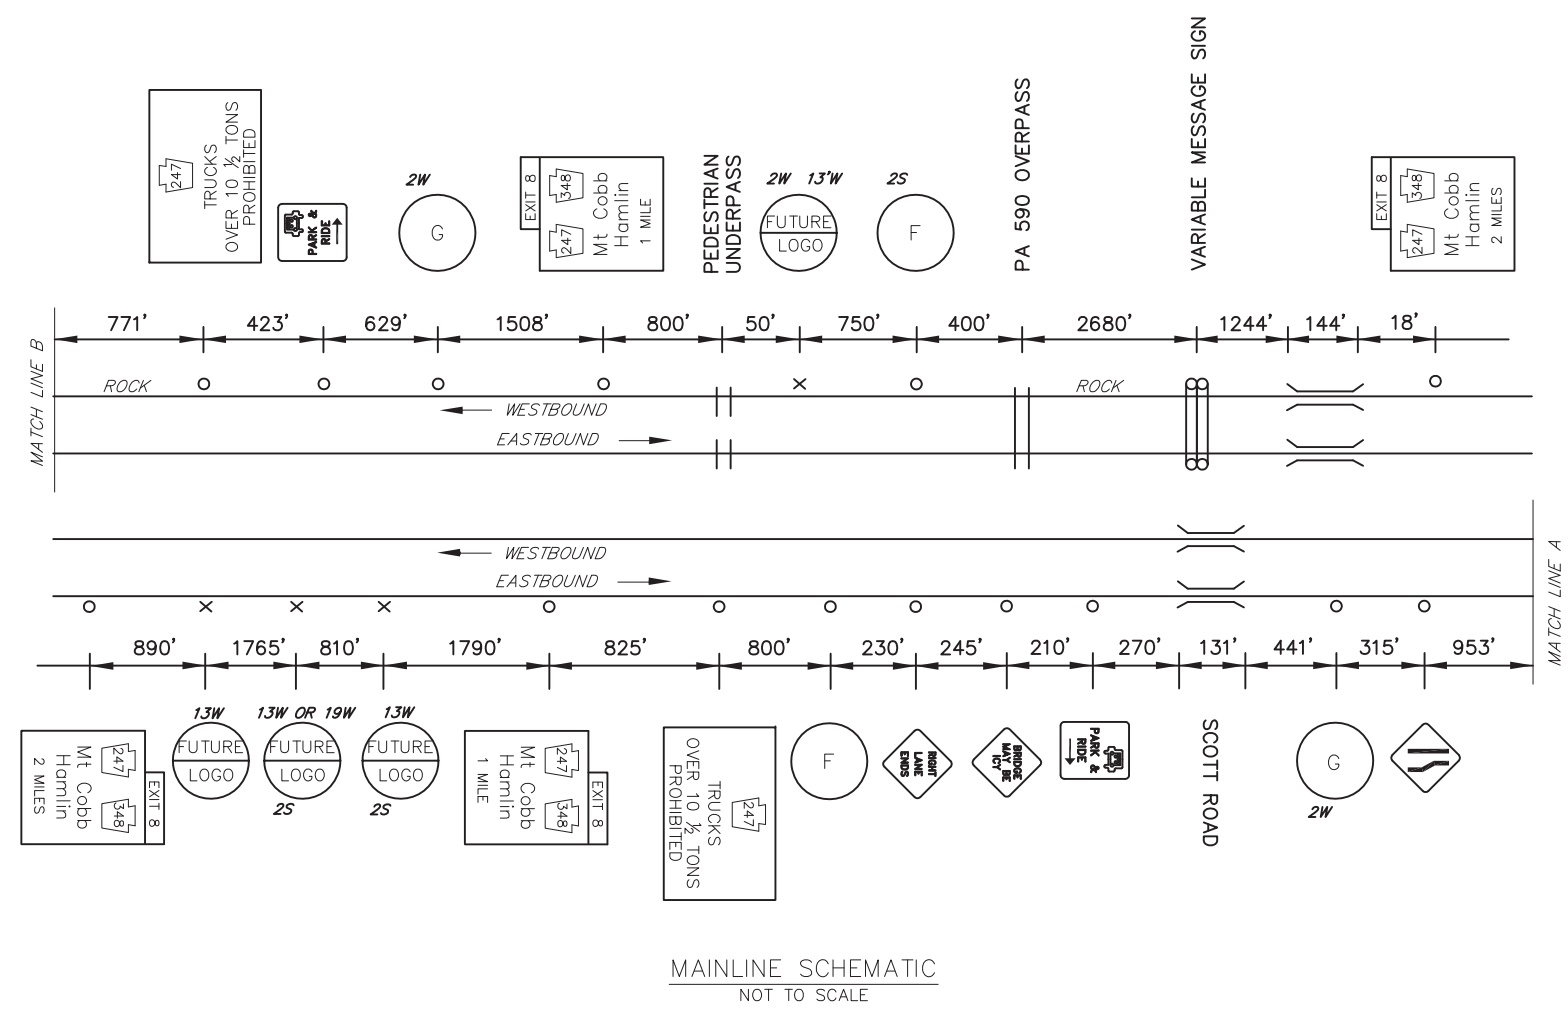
247
TRUCKS
OVER 10 ½ TONS
PROHIBITED

PARK & RIDE

2W
G

EXIT 8
348
247
Mt Cobb
Hamlin
1 MILE

PEDESTRIAN UNDERPASS

2W 13'W
FUTURE
LOGO

2S
F

PA 590 OVERPASS

VARIABLE MESSAGE SIGN

EXIT 8
348
247
Mt Cobb
Hamlin
2 MILES

MATCH LINE B

771' 423' 629' 1508' 800' 50' 750' 400' 2680' 1244' 144' 18'

ROCK
ROCK
WESTBOUND
EASTBOUND

WESTBOUND
EASTBOUND

MATCH LINE A

890' 1765' 810' 1790' 825' 800' 230' 245' 210' 270' 131' 441' 315' 953'

EXIT 8
247
348
Mt Cobb
Hamlin
2 MILES

13W
FUTURE
LOGO

13W OR 19W
FUTURE
LOGO
2S

13W
FUTURE
LOGO
2S

EXIT 8
247
348
Mt Cobb
Hamlin
1 MILE

247
TRUCKS
OVER 10 ½ TONS
PROHIBITED

F

RIGHT LANE ENDS

BRIDGE MAY BE ICY

PARK & RIDE

SCOTT ROAD

G
2W

MAINLINE SCHEMATIC
NOT TO SCALE